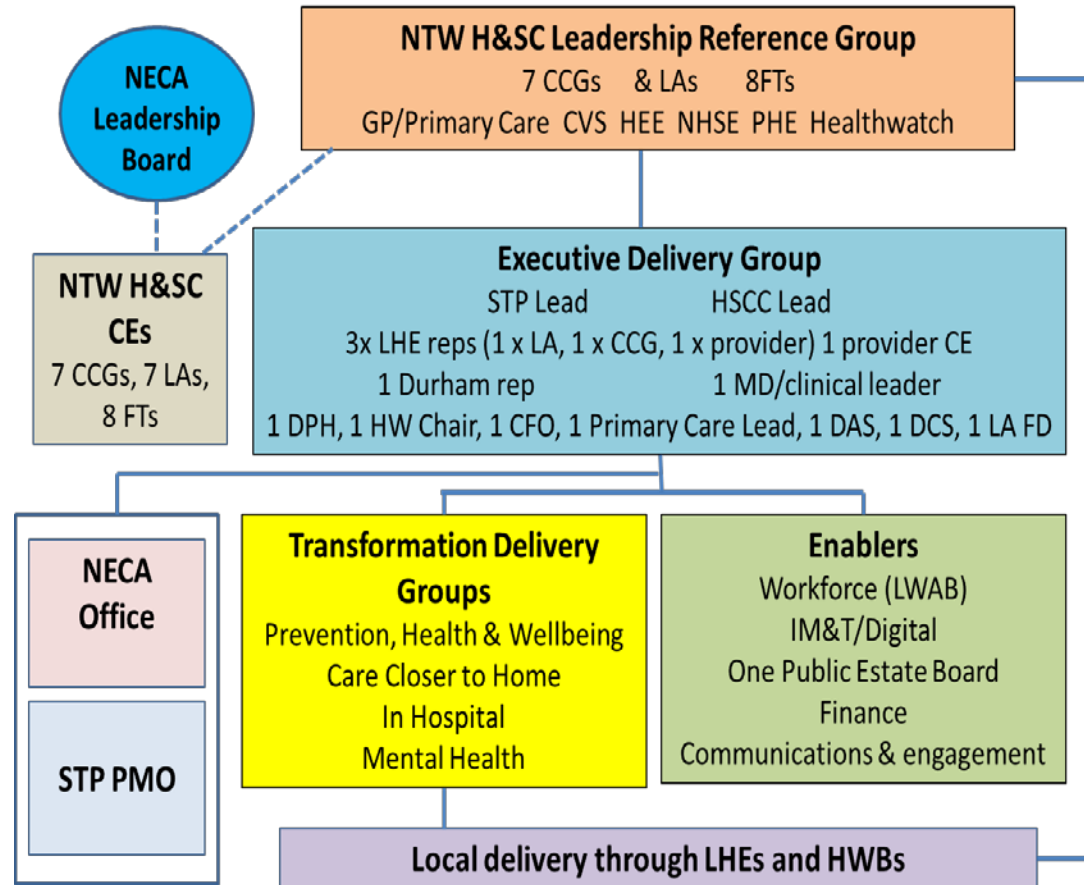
NTW H&SC Leadership Reference Group
7 CCGs & LAs 8FTs
GP/Primary Care CVS HEE NHSE PHE Healthwatch

NECA Leadership Board

NTW H&SC CEs
7 CCGs, 7 LAs, 8 FTs

Executive Delivery Group
STP Lead HSCC Lead
3x LHE reps (1 x LA, 1 x CCG, 1 x provider) 1 provider CE
1 Durham rep 1 MD/clinical leader
1 DPH, 1 HW Chair, 1 CFO, 1 Primary Care Lead, 1 DAS, 1 DCS, 1 LA FD

NECA Office

STP PMO

Transformation Delivery Groups
Prevention, Health & Wellbeing
Care Closer to Home
In Hospital
Mental Health

Enablers
Workforce (LWAB)
IM&T/Digital
One Public Estate Board
Finance
Communications & engagement

Local delivery through LHEs and HWBs